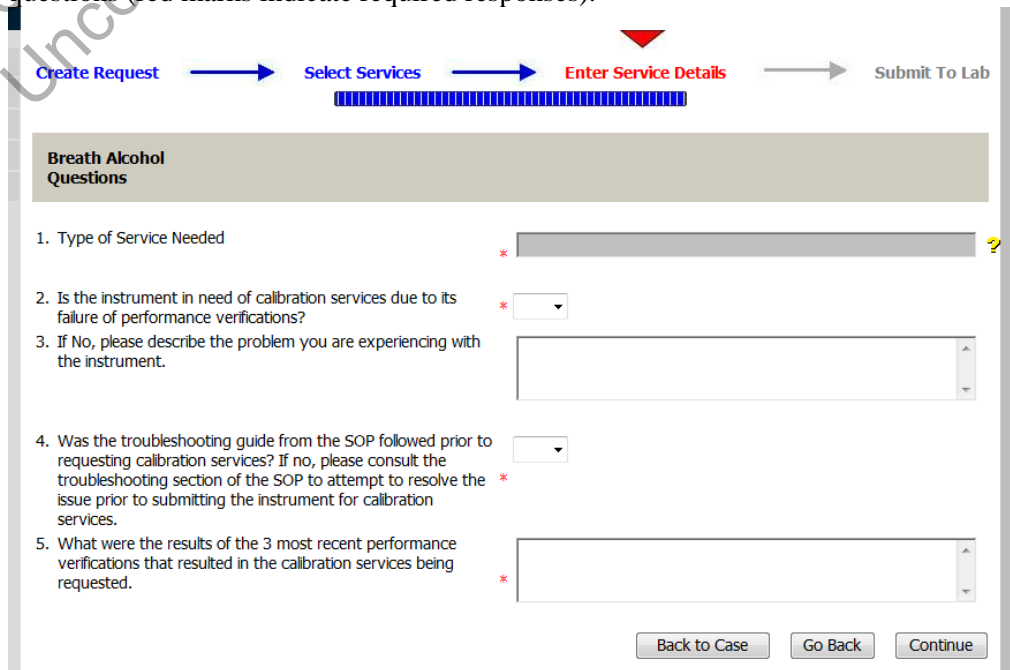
questions (red marks indicate required responses).

Unco

Create Request → Select Services → Enter Service Details → Submit To Lab

Breath Alcohol Questions

1. Type of Service Needed *

?

2. Is the instrument in need of calibration services due to its failure of performance verifications? *

3. If No, please describe the problem you are experiencing with the instrument.

4. Was the troubleshooting guide from the SOP followed prior to requesting calibration services? If no, please consult the troubleshooting section of the SOP to attempt to resolve the issue prior to submitting the instrument for calibration services. *

5. What were the results of the 3 most recent performance verifications that resulted in the calibration services being requested. *

Back to Case | Go Back | Continue